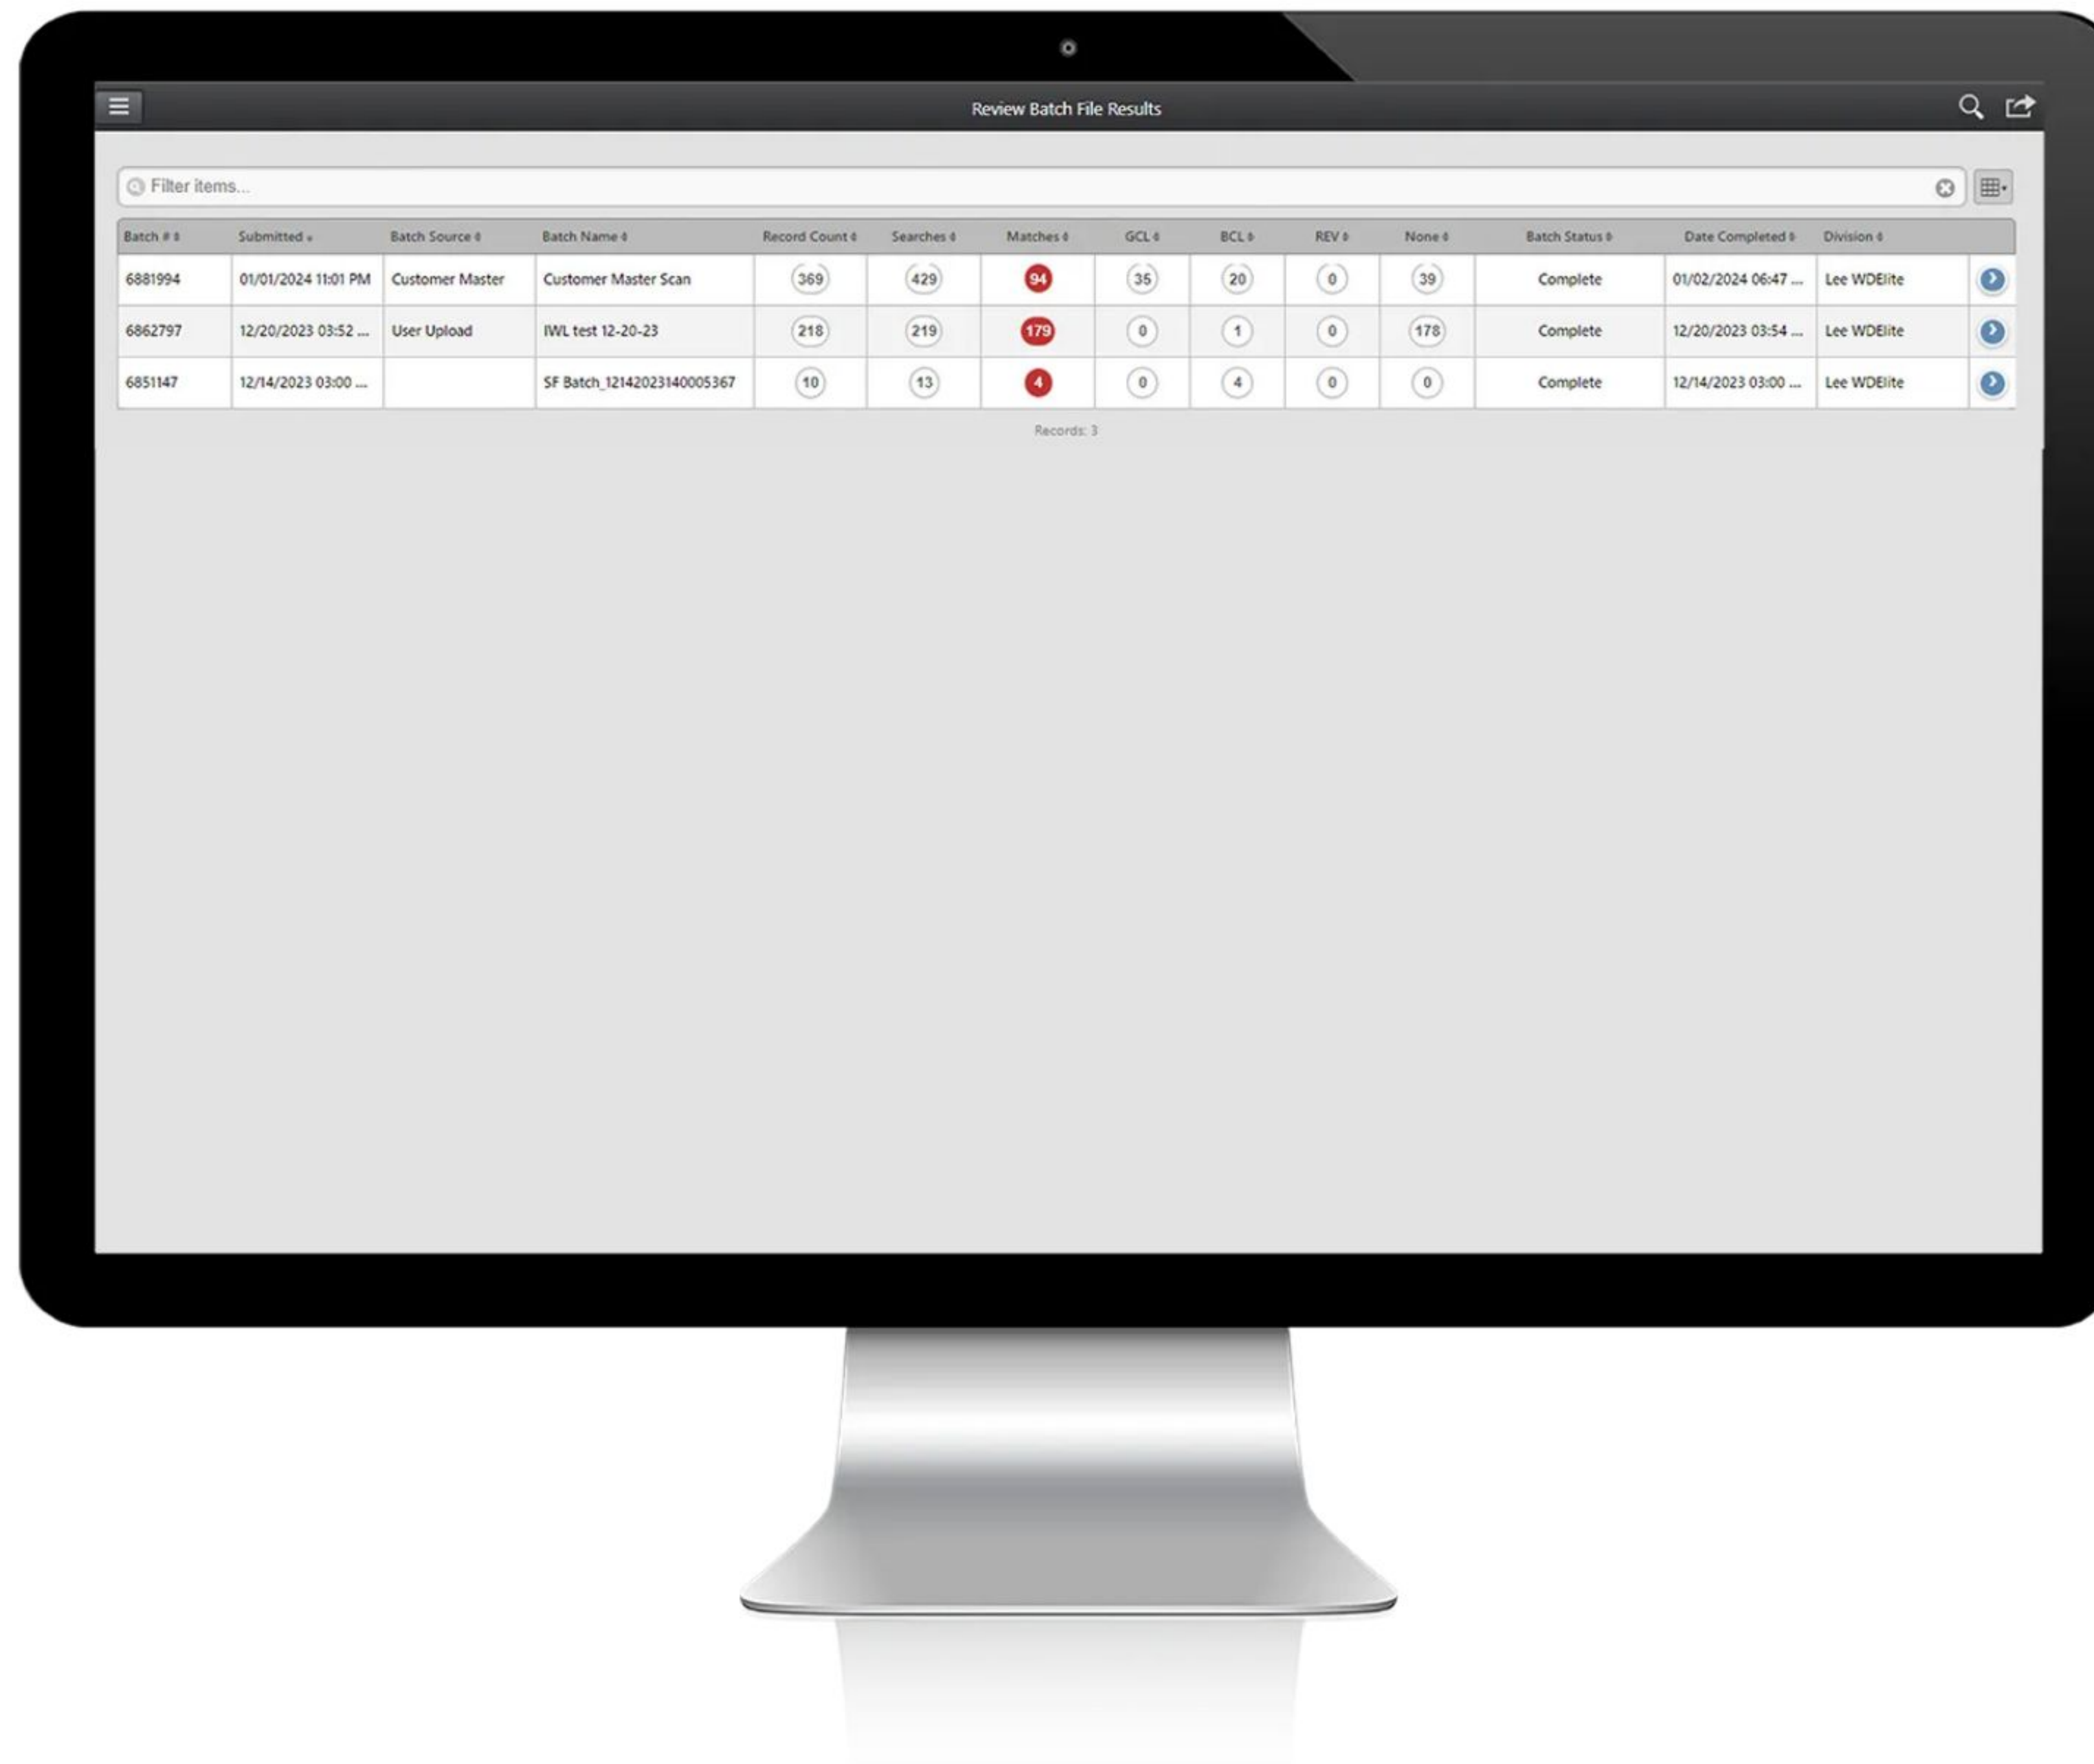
Review Batch File Results

Filter items...

| Batch # | Submitted | Batch Source | Batch Name | Record Count | Searches | Matches | GCL | BCL | REV | None | Batch Status | Date Completed | Division |
|---|---|---|---|---|---|---|---|---|---|---|---|---|---|
| 6881994 | 01/01/2024 11:01 PM | Customer Master | Customer Master Scan | 369 | 429 | 94 | 35 | 20 | 0 | 39 | Complete | 01/02/2024 06:47 ... | Lee WDElite |
| 6862797 | 12/20/2023 03:52 ... | User Upload | IWL test 12-20-23 | 218 | 219 | 179 | 0 | 1 | 0 | 178 | Complete | 12/20/2023 03:54 ... | Lee WDElite |
| 6851147 | 12/14/2023 03:00 ... | | SF Batch_12142023140005367 | 10 | 13 | 4 | 0 | 4 | 0 | 0 | Complete | 12/14/2023 03:00 ... | Lee WDElite |

Records: 3